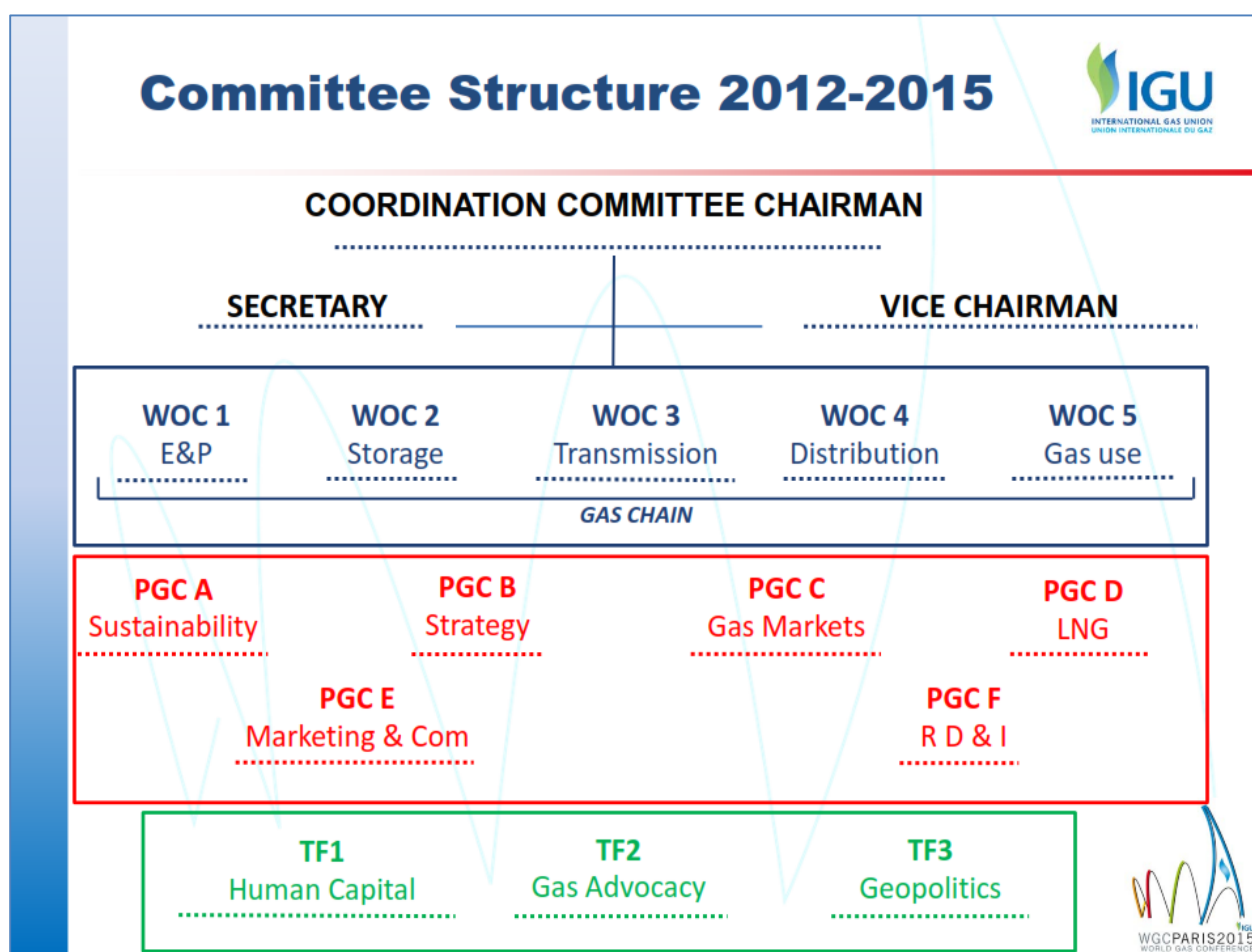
Committee Structure 2012-2015

IGU
INTERNATIONAL GAS UNION
UNION INTERNATIONALE DU GAZ

COORDINATION COMMITTEE CHAIRMAN

SECRETARY

VICE CHAIRMAN

WOC 1
E&P

WOC 2
Storage

WOC 3
Transmission

WOC 4
Distribution

WOC 5
Gas use

GAS CHAIN

PGC A
Sustainability

PGC B
Strategy

PGC C
Gas Markets

PGC D
LNG

PGC E
Marketing & Com

PGC F
R D & I

TF1
Human Capital

TF2
Gas Advocacy

TF3
Geopolitics

WGCPARIS2015
WORLD GAS CONFERENC